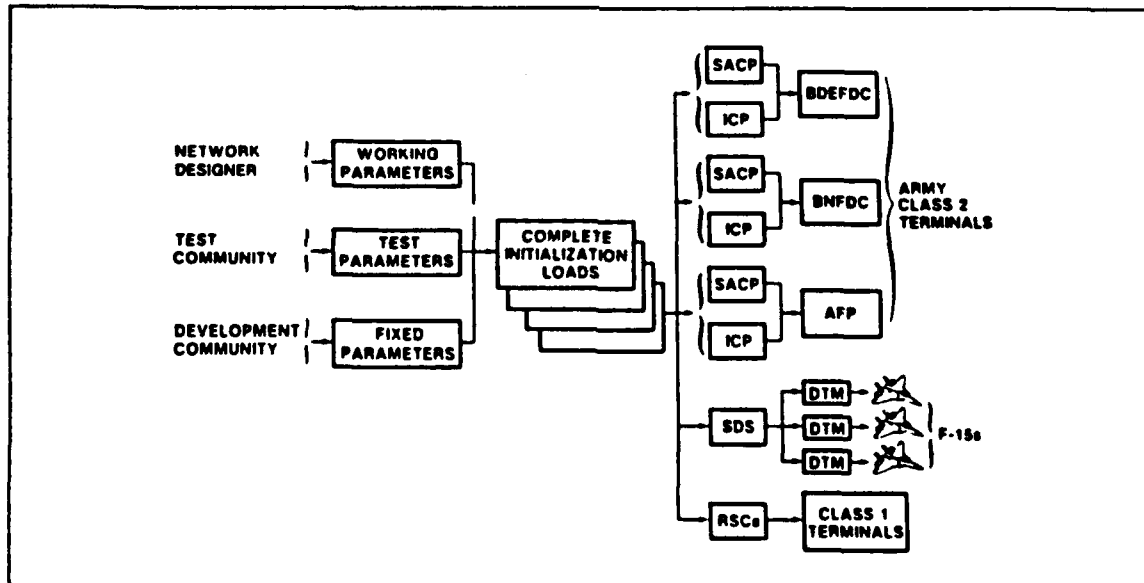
NETWORK DESIGNER

WORKING PARAMETERS

TEST COMMUNITY

TEST PARAMETERS

DEVELOPMENT COMMUNITY

FIXED PARAMETERS

COMPLETE INITIALIZATION LOADS

SACP

ICP

BDEFDC

SACP

ICP

BNFDC

SACP

ICP

AFP

ARMY CLASS 2 TERMINALS

SDS

DTM

DTM

DTM

F-15s

RSCs

CLASS 1 TERMINALS